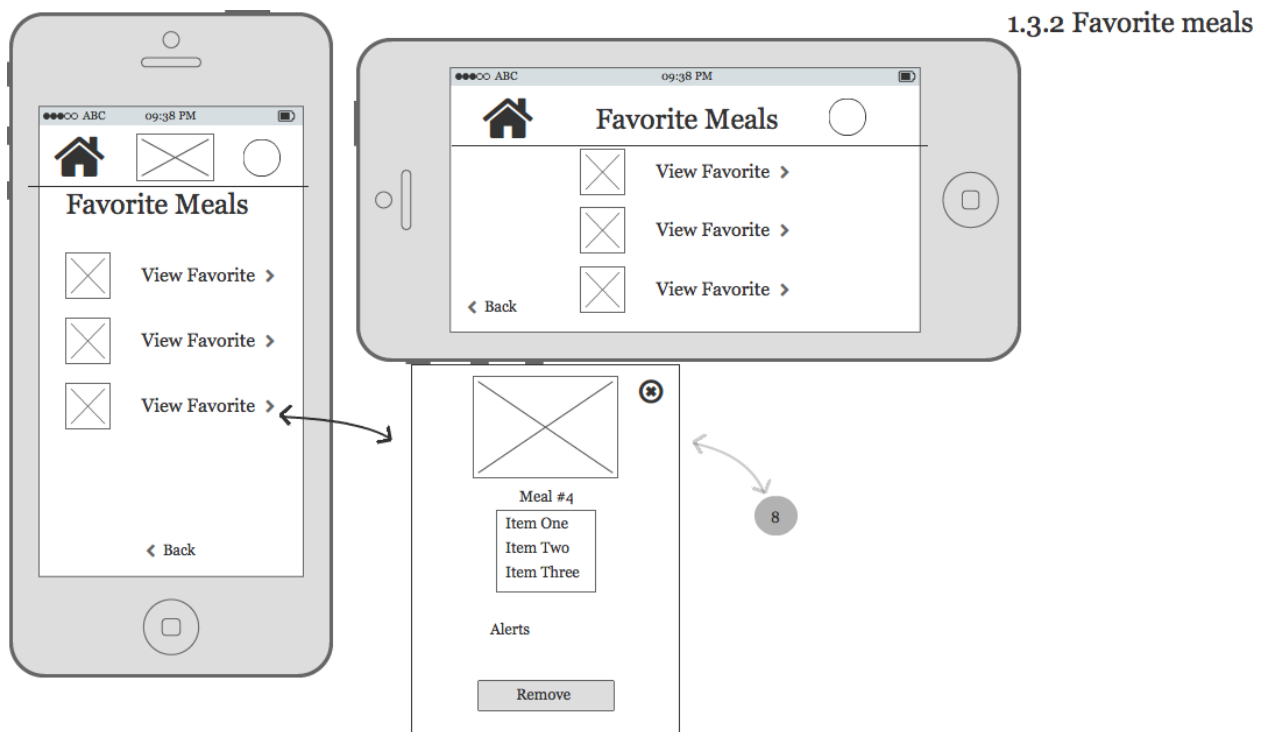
1.3.2 Favorite meals

●●●○○ ABC 09:38 PM

Favorite Meals

View Favorite >

View Favorite >

View Favorite >

< Back

●●●○○ ABC 09:38 PM

Favorite Meals

View Favorite >

View Favorite >

View Favorite >

< Back

Meal #4

Item One
Item Two
Item Three

Alerts

Remove

8